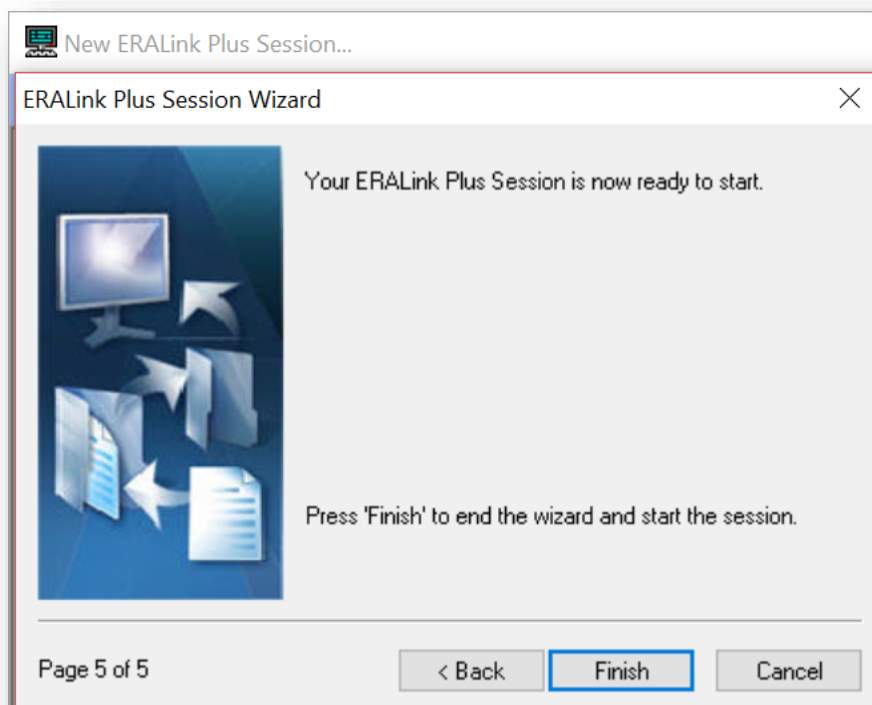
New ERALink Plus Session...

ERALink Plus Session Wizard

Your ERALink Plus Session is now ready to start.

Press 'Finish' to end the wizard and start the session.

Page 5 of 5

< Back

Finish

Cancel